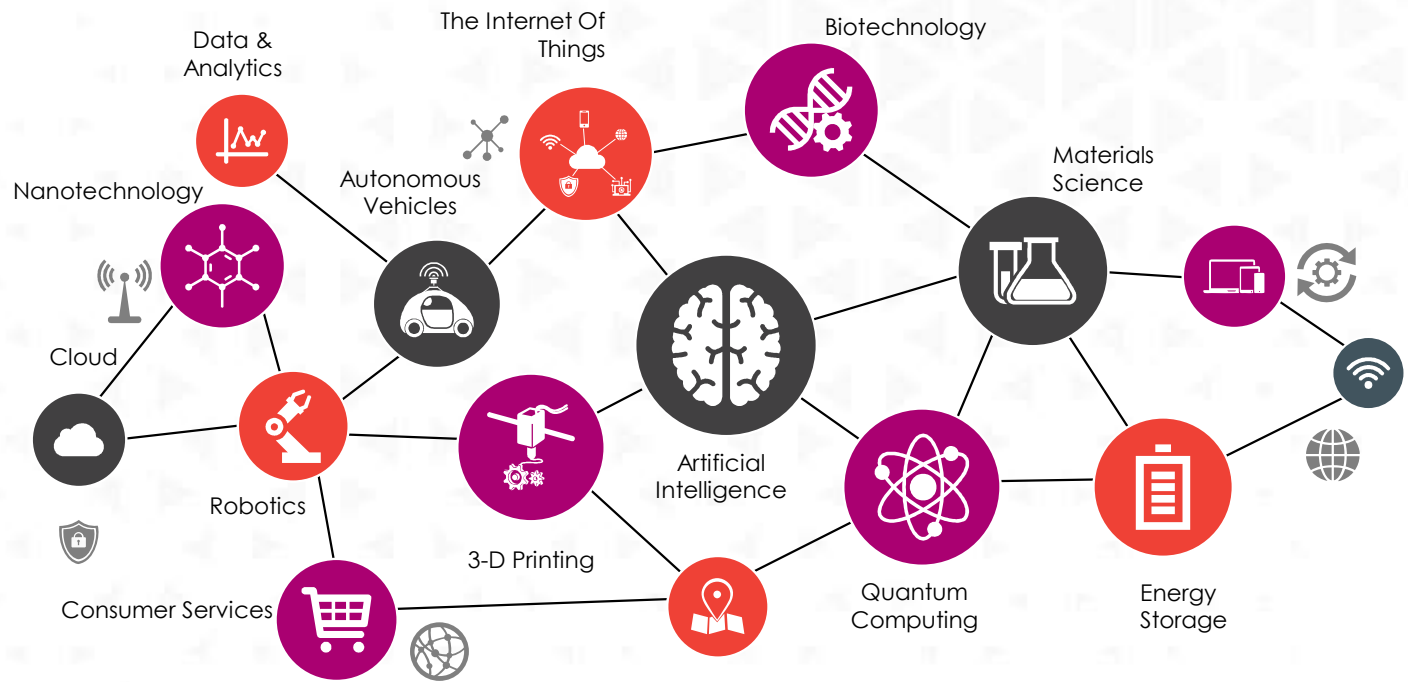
Data & Analytics

The Internet Of Things

Biotechnology

Materials Science

Nanotechnology

Autonomous Vehicles

Cloud

Robotics

Artificial Intelligence

3-D Printing

Consumer Services

Quantum Computing

Energy Storage